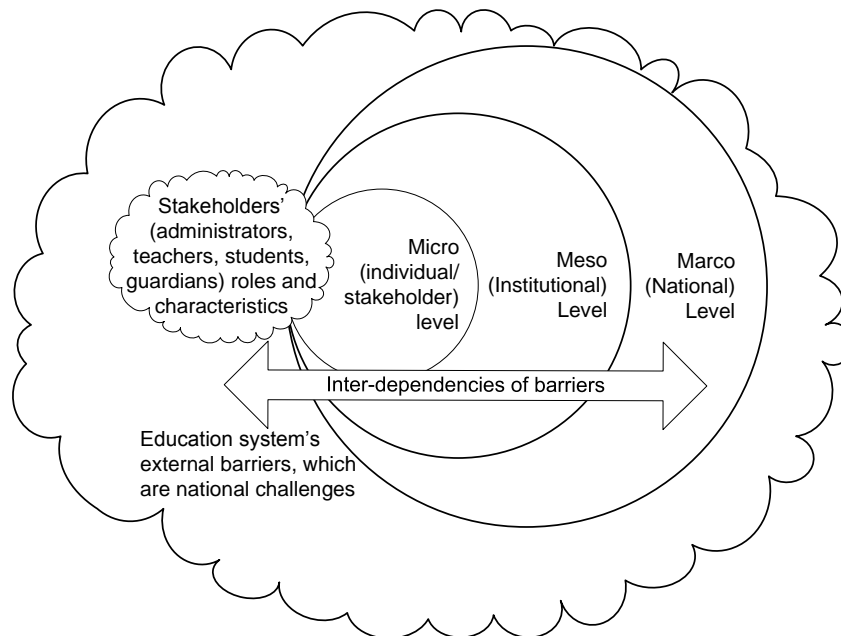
Stakeholders' (administrators, teachers, students, guardians) roles and characteristics

Micro (individual/ stakeholder) level

Meso (Institutional) Level

Marco (National) Level

Inter-dependencies of barriers

Education system's external barriers, which are national challenges